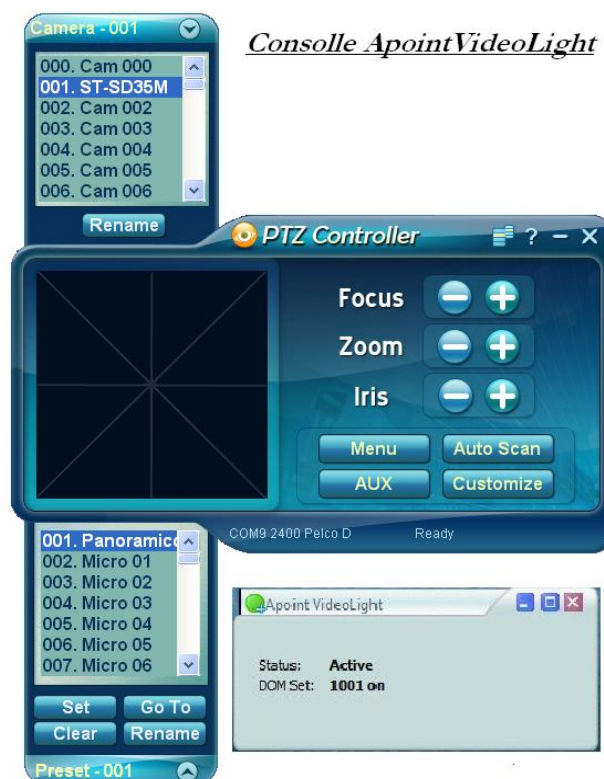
Camera - 001

000. Cam 000
001. ST-SD35M
002. Cam 002
003. Cam 003
004. Cam 004
005. Cam 005
006. Cam 006

Rename

Consolle ApointVideoLight

PTZ Controller

? – ×

Focus

Zoom

Iris

Menu

Auto Scan

AUX

Customize

COM9 2400 Pelco D

Ready

001. Panoramico
002. Micro 01
003. Micro 02
004. Micro 03
005. Micro 04
006. Micro 05
007. Micro 06

Set

Go To

Clear

Rename

Preset - 001

Apoint VideoLight

Status: Active
DOM Set: 1001 on